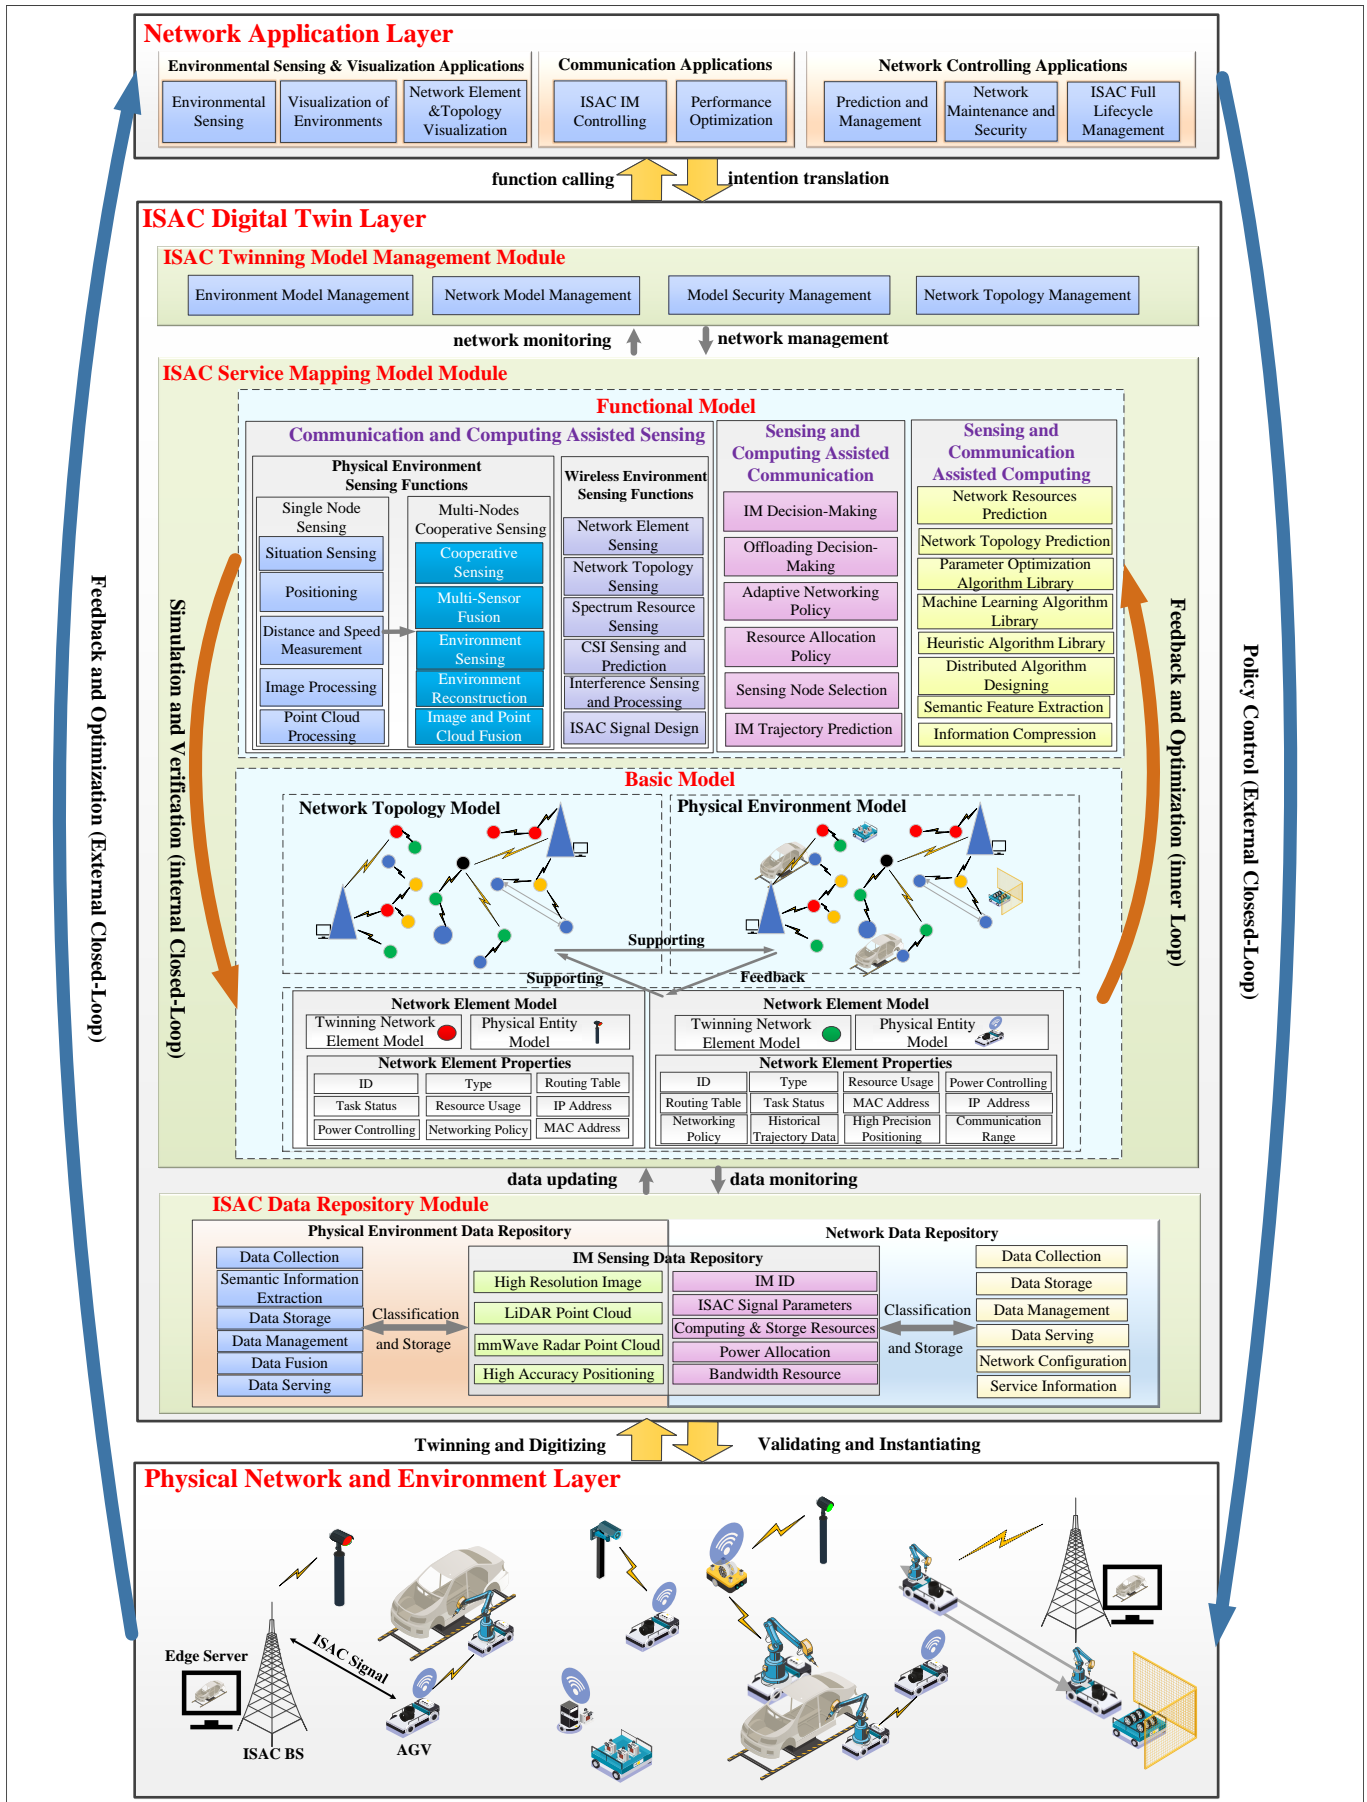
Network Application Layer

Environmental Sensing & Visualization Applications
Environmental Sensing
Visualization of Environments
Network Element &Topology Visualization

Communication Applications
ISAC IM Controlling
Performance Optimization

Network Controlling Applications
Prediction and Management
Network Maintenance and Security
ISAC Full Lifecycle Management

function calling
intention translation

ISAC Digital Twin Layer

ISAC Twinning Model Management Module
Environment Model Management
Network Model Management
Model Security Management
Network Topology Management

network monitoring
network management

ISAC Service Mapping Model Module

Functional Model

Communication and Computing Assisted Sensing

Physical Environment Sensing Functions
Single Node Sensing
Situation Sensing
Positioning
Distance and Speed Measurement
Image Processing
Point Cloud Processing
Multi-Nodes Cooperative Sensing
Cooperative Sensing
Multi-Sensor Fusion
Environment Sensing
Environment Reconstruction
Image and Point Cloud Fusion

Wireless Environment Sensing Functions
Network Element Sensing
Network Topology Sensing
Spectrum Resource Sensing
CSI Sensing and Prediction
Interference Sensing and Processing
ISAC Signal Design

Sensing and Computing Assisted Communication
IM Decision-Making
Offloading Decision-Making
Adaptive Networking Policy
Resource Allocation Policy
Sensing Node Selection
IM Trajectory Prediction

Sensing and Communication Assisted Computing
Network Resources Prediction
Network Topology Prediction
Parameter Optimization Algorithm Library
Machine Learning Algorithm Library
Heuristic Algorithm Library
Distributed Algorithm Designing
Semantic Feature Extraction
Information Compression

Basic Model
Network Topology Model
Physical Environment Model
Supporting
Supporting
Feedback

Network Element Model
Twinning Network Element Model
Physical Entity Model
Network Element Properties
| ID | Type | Routing Table |
|---|---|---|
| Task Status | Resource Usage | IP Address |
| Power Controlling | Networking Policy | MAC Address |

Network Element Model
Twinning Network Element Model
Physical Entity Model
Network Element Properties
| ID | Type | Resource Usage | Power Controlling |
|---|---|---|---|
| Routing Table | Task Status | MAC Address | IP Address |
| Networking Policy | Historical Trajectory Data | High Precision Positioning | Communication Range |

Simulation and Verification (internal Closed-Loop)
Feedback and Optimization (inner Loop)

data updating
data monitoring

ISAC Data Repository Module

Physical Environment Data Repository
Data Collection
Semantic Information Extraction
Data Storage
Data Management
Data Fusion
Data Serving
Classification and Storage

IM Sensing Data Repository
High Resolution Image
LiDAR Point Cloud
mmWave Radar Point Cloud
High Accuracy Positioning
IM ID
ISAC Signal Parameters
Computing & Storge Resources
Power Allocation
Bandwidth Resource

Network Data Repository
Classification and Storage
Data Collection
Data Storage
Data Management
Data Serving
Network Configuration
Service Information

Twinning and Digitizing
Validating and Instantiating

Physical Network and Environment Layer
Edge Server
ISAC Signal
ISAC BS
AGV

Feedback and Optimization (External Closed-Loop)
Policy Control (External Closesd-Loop)